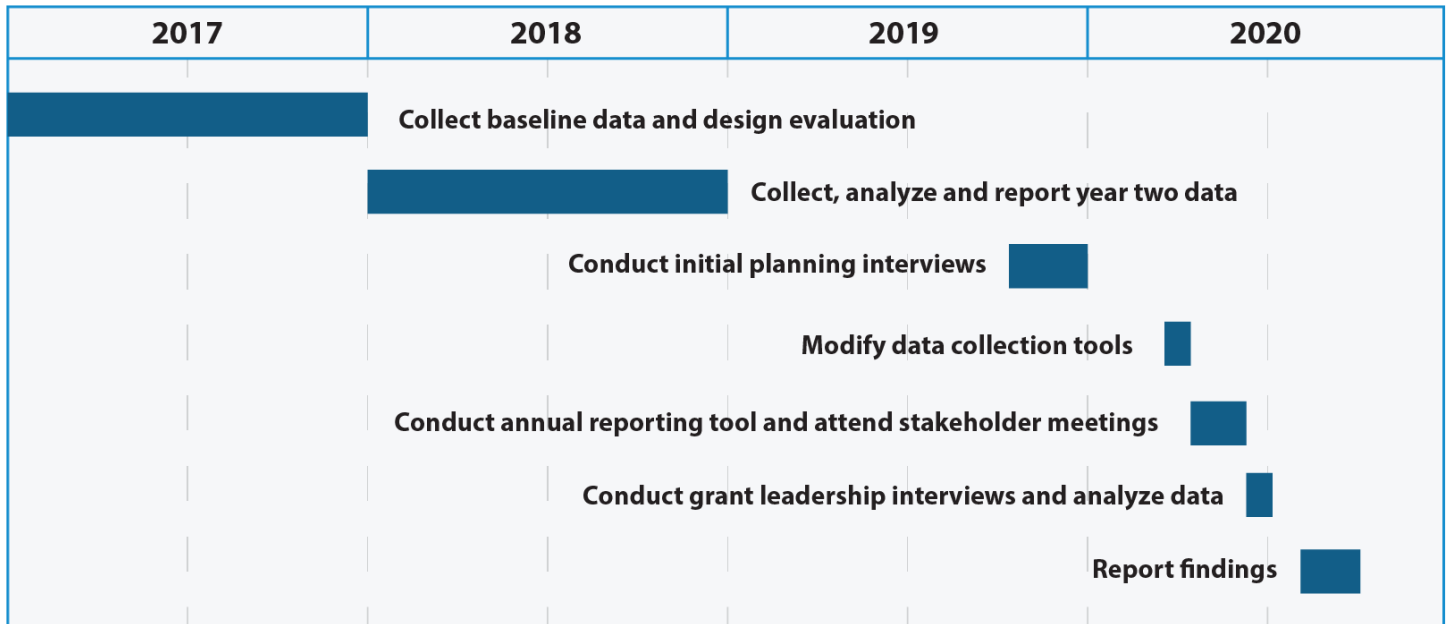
| 2017 | 2018 | 2019 | 2020 |
|---|---|---|---|

Collect baseline data and design evaluation

Collect, analyze and report year two data

Conduct initial planning interviews

Modify data collection tools

Conduct annual reporting tool and attend stakeholder meetings

Conduct grant leadership interviews and analyze data

Report findings